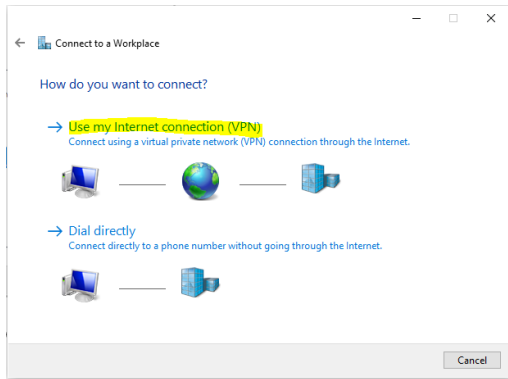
Connect to a Workplace

How do you want to connect?

→ Use my Internet connection (VPN)
Connect using a virtual private network (VPN) connection through the Internet.

→ Dial directly
Connect directly to a phone number without going through the Internet.

Cancel